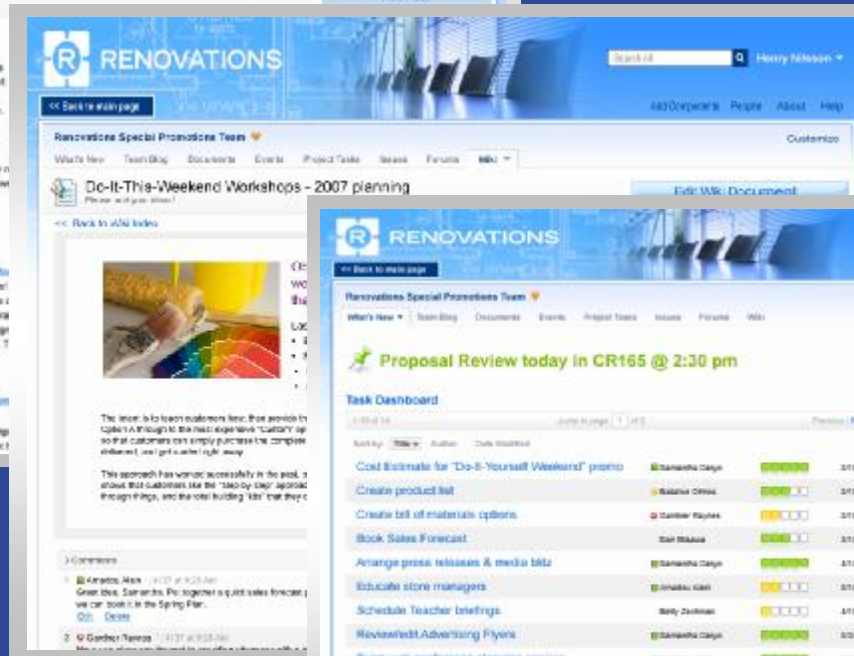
RENOVATIONS

Search All

Henry Nilsson

<< Back to main page

Add Components People About Help

Renovations Special Promotions Team

Customize

What's New Team Blog Documents Events Project Tasks Issues Forums Wiki

Do-It-This-Weekend Workshops - 2007 planning

Please add your ideas!

Edit Wiki Document

<< Back to wiki index

The intent is to teach customers how, then provide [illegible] option A through to the most expensive "custom" op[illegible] so that customers can simply purchase the complete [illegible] delivered, and get started right away.

This approach has worked successfully in the past, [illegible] shows that customers like the "step-by-step" approac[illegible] through things, and the total building "kits" that they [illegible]

Comments

1 Amadou, Alan 4/17 at 9:25 AM
Great idea, Samantha. Put together a quick sales forecast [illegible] we can book it in the Spring Plan.
Edit Delete

2 Gardner Raynes 4/17 at 9:25 AM

RENOVATIONS

<< Back to main page

Renovations Special Promotions Team

What's New Team Blog Documents Events Project Tasks Issues Forums Wiki

Proposal Review today in CR165 @ 2:30 pm

Task Dashboard

Sort by: Title Author Date Modified

| | | |
|---|---|---|
| Cost Estimate for "Do-It-Yourself Weekend" promo | Samantha Daryn | |
| Create product list | Beatrice Olmos | |
| Create bill of materials options | Gardner Raynes | |
| Book Sales Forecast | Dan Misawa | |
| Arrange press releases & media blitz | Samantha Daryn | |
| Educate store managers | Amadou Alan | |
| Schedule Teacher briefings | Betty Zechman | |
| Review/edit Advertising Flyers | Samantha Daryn | |